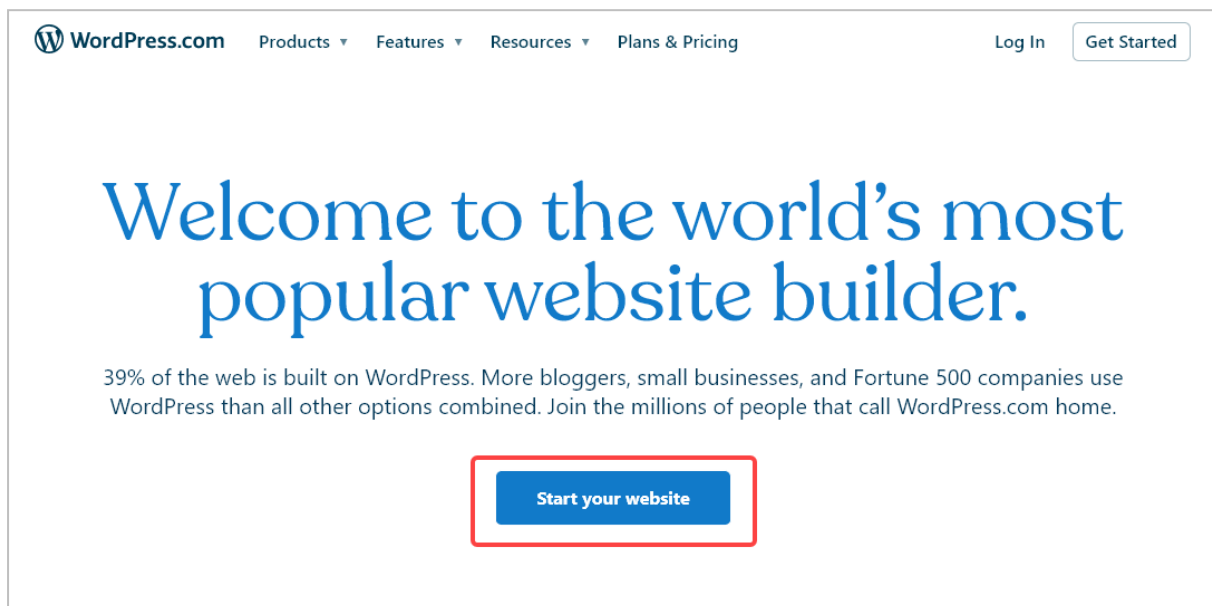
WordPress.com Products ▾ Features ▾ Resources ▾ Plans & Pricing Log In Get Started

Welcome to the world's most popular website builder.

39% of the web is built on WordPress. More bloggers, small businesses, and Fortune 500 companies use WordPress than all other options combined. Join the millions of people that call WordPress.com home.

Start your website